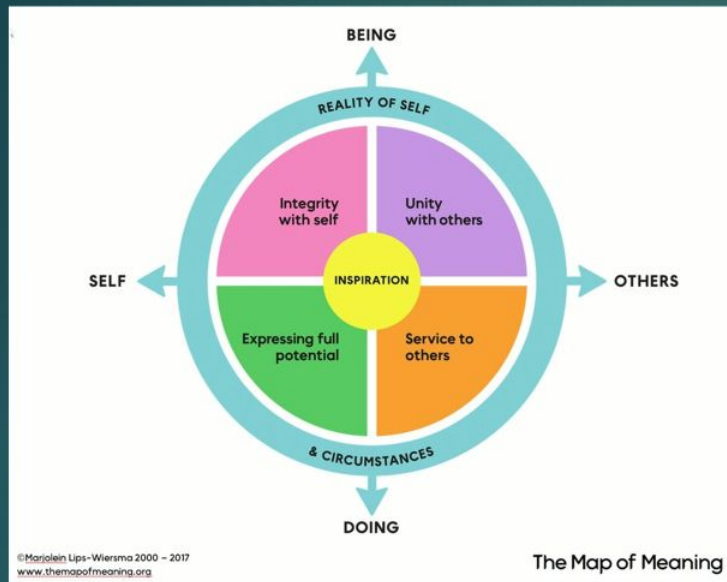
BEING

REALITY OF SELF

Integrity with self

Unity with others

SELF

INSPIRATION

OTHERS

Expressing full potential

Service to others

& CIRCUMSTANCES

DOING

©Marjolein Lips-Wiersma 2000 – 2017
www.themapofmeaning.org

The Map of Meaning